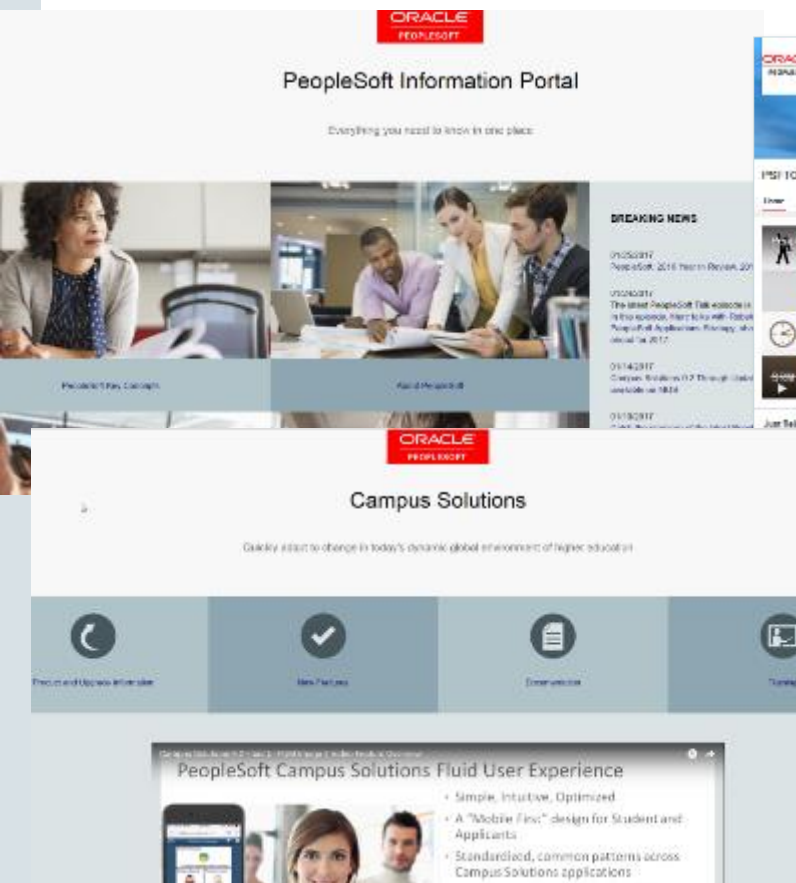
ORACLE
PEOPLESOFT

PeopleSoft Information Portal

Everything you need to know in one place

BREAKING NEWS

01/25/2017
PeopleSoft 2016 Year in Review 20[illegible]

01/20/2017
The latest PeopleSoft Talk episode is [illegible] In this episode, Marc talks with Rebek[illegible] PeopleSoft Applications Strategy, abo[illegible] ahead for 2017.

01/14/2017
Campus Solutions 9.2 Through Updat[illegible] available on MOS

01/10/2017
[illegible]

PeopleSoft Key Concepts

About PeopleSoft

ORAC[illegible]
PEOPL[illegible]

PSFTO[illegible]

Home

Just Sel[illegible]

ORACLE
PEOPLESOFT

Campus Solutions

Quickly adapt to change in today's dynamic global environment of higher education

Product and Upgrade Information

New Features

Documentation

Training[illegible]

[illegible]

PeopleSoft Campus Solutions Fluid User Experience

• Simple, Intuitive, Optimized
• A "Mobile First" design for Student and Applicants
• Standardized, common patterns across Campus Solutions applications